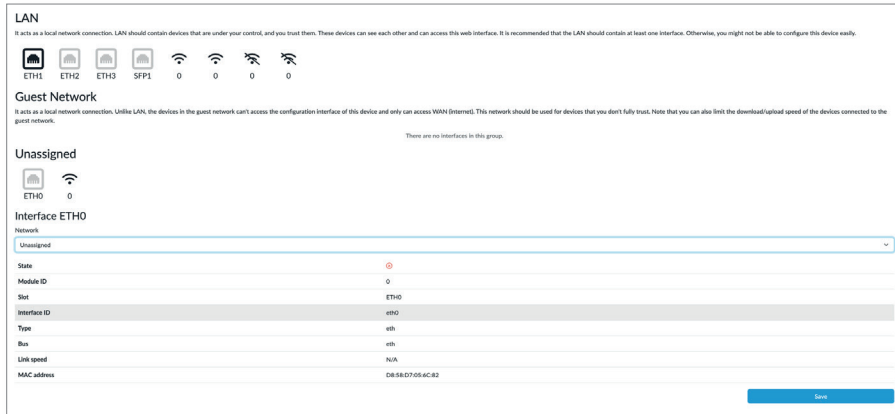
LAN

It acts as a local network connection. LAN should contain devices that are under your control, and you trust them. These devices can see each other and can access this web interface. It is recommended that the LAN should contain at least one interface. Otherwise, you might not be able to configure this device easily.

ETH1 ETH2 ETH3 SFP1 0 0 0 0

Guest Network

It acts as a local network connection. Unlike LAN, the devices in the guest network can't access the configuration interface of this device and only can access WAN (Internet). This network should be used for devices that you don't fully trust. Note that you can also limit the download/upload speed of the devices connected to the guest network.

There are no interfaces in this group.

Unassigned

ETH0 0

Interface ETH0

Network

Unassigned

| State | |
|---|---|
| Module ID | 0 |
| Slot | ETH0 |
| Interface ID | eth0 |
| Type | eth |
| Bus | eth |
| Link speed | N/A |
| MAC address | D8:58:D7:05:6C:82 |

Save